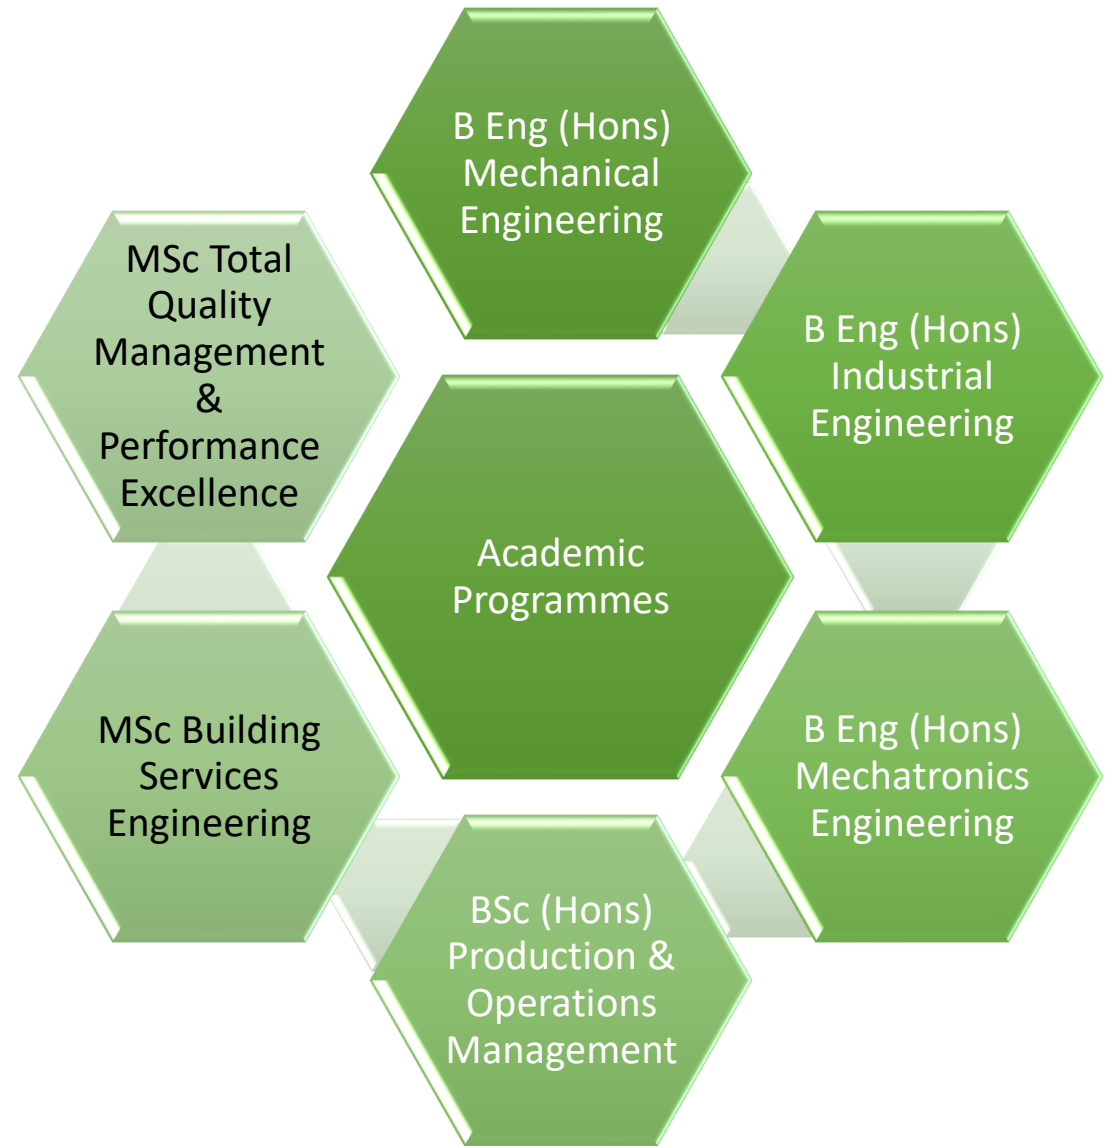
Academic Programmes

B Eng (Hons) Mechanical Engineering

B Eng (Hons) Industrial Engineering

B Eng (Hons) Mechatronics Engineering

BSc (Hons) Production & Operations Management

MSc Building Services Engineering

MSc Total Quality Management & Performance Excellence